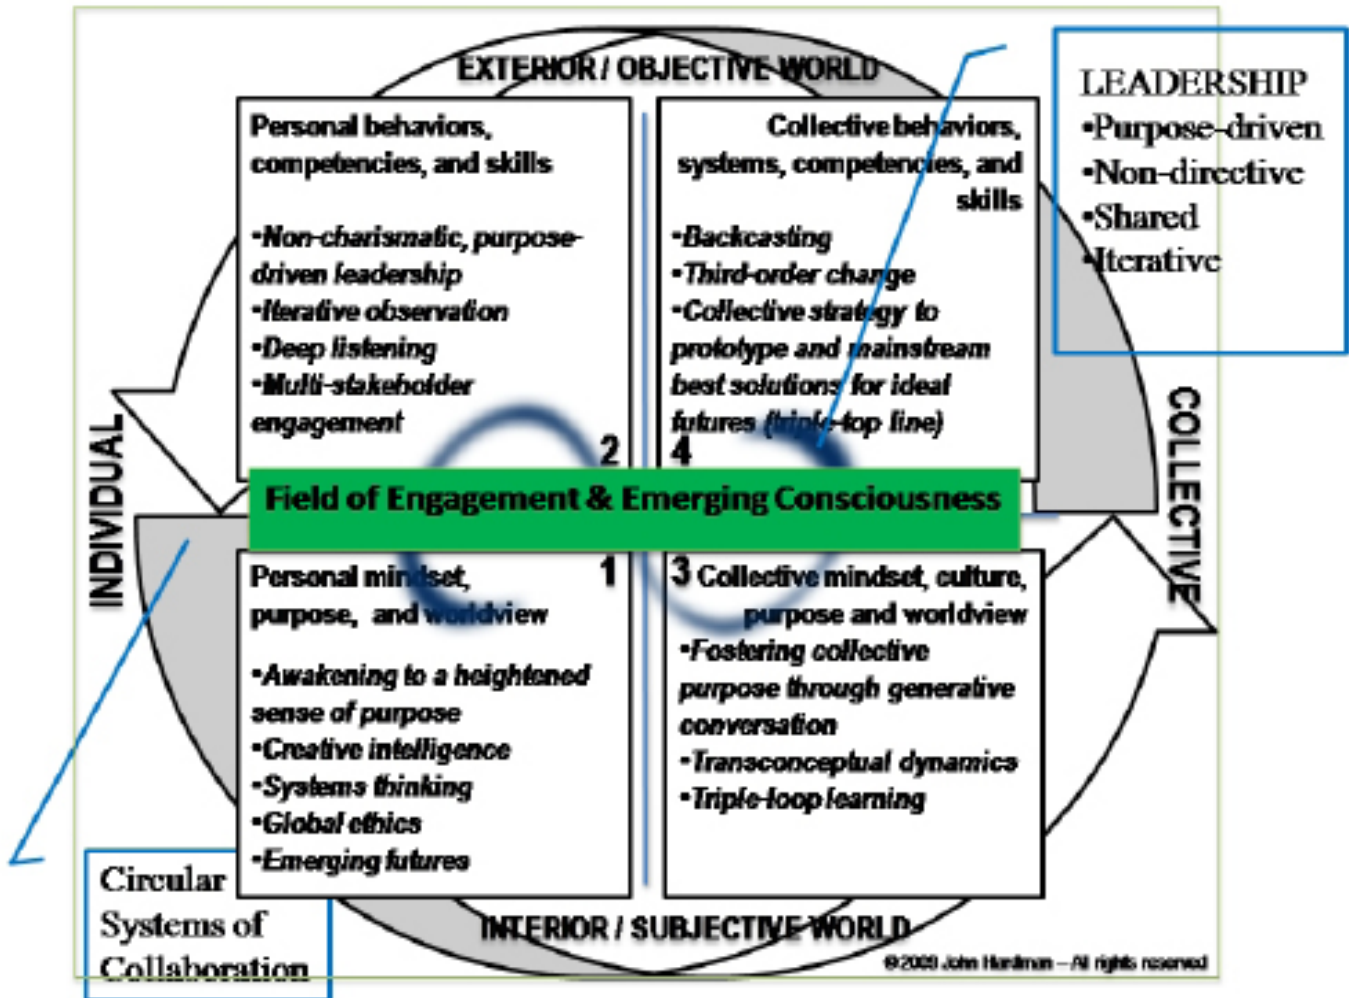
EXTERIOR / OBJECTIVE WORLD

Personal behaviors, competencies, and skills

•Non-charismatic, purpose-driven leadership
•Iterative observation
•Deep listening
•Multi-stakeholder engagement

2

Collective behaviors, systems, competencies, and skills

•Backcasting
•Third-order change
•Collective strategy to prototype and mainstream best solutions for ideal futures (triple-top line)

4

LEADERSHIP
•Purpose-driven
•Non-directive
•Shared
•Iterative

INDIVIDUAL

Field of Engagement & Emerging Consciousness

COLLECTIVE

1

Personal mindset, purpose, and worldview

•Awakening to a heightened sense of purpose
•Creative intelligence
•Systems thinking
•Global ethics
•Emerging futures

3 Collective mindset, culture, purpose and worldview

•Fostering collective purpose through generative conversation
•Transconceptual dynamics
•Triple-loop learning

Circular Systems of Collaboration

INTERIOR / SUBJECTIVE WORLD

©2009 John Hardman – All rights reserved